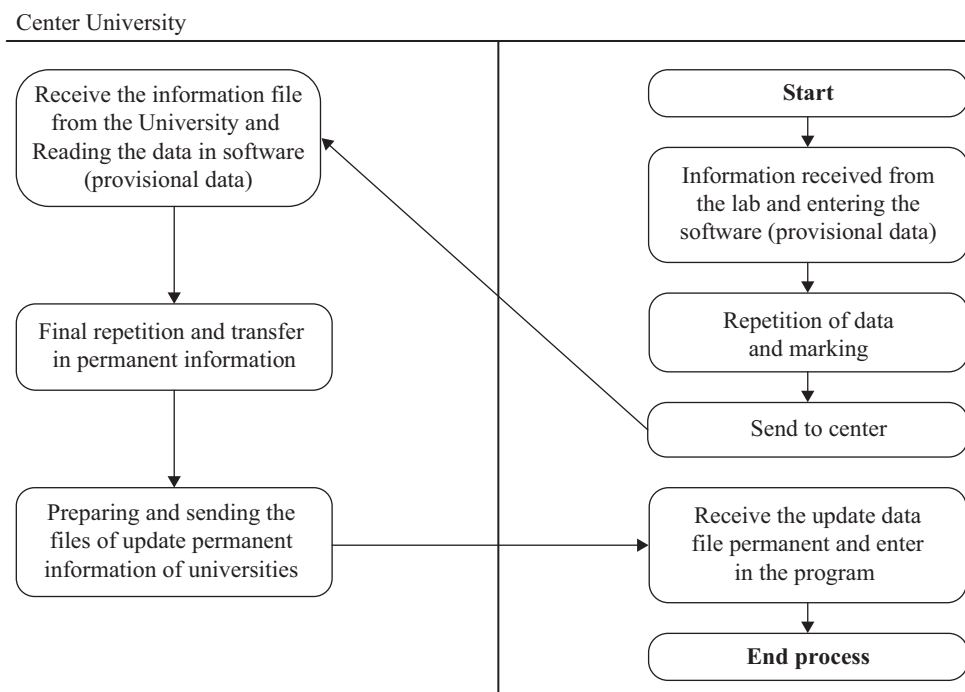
Center University

Receive the information file from the University and Reading the data in software (provisional data)

Final repetition and transfer in permanent information

Preparing and sending the files of update permanent information of universities

Start

Information received from the lab and entering the software (provisional data)

Repetition of data and marking

Send to center

Receive the update data file permanent and enter in the program

End process